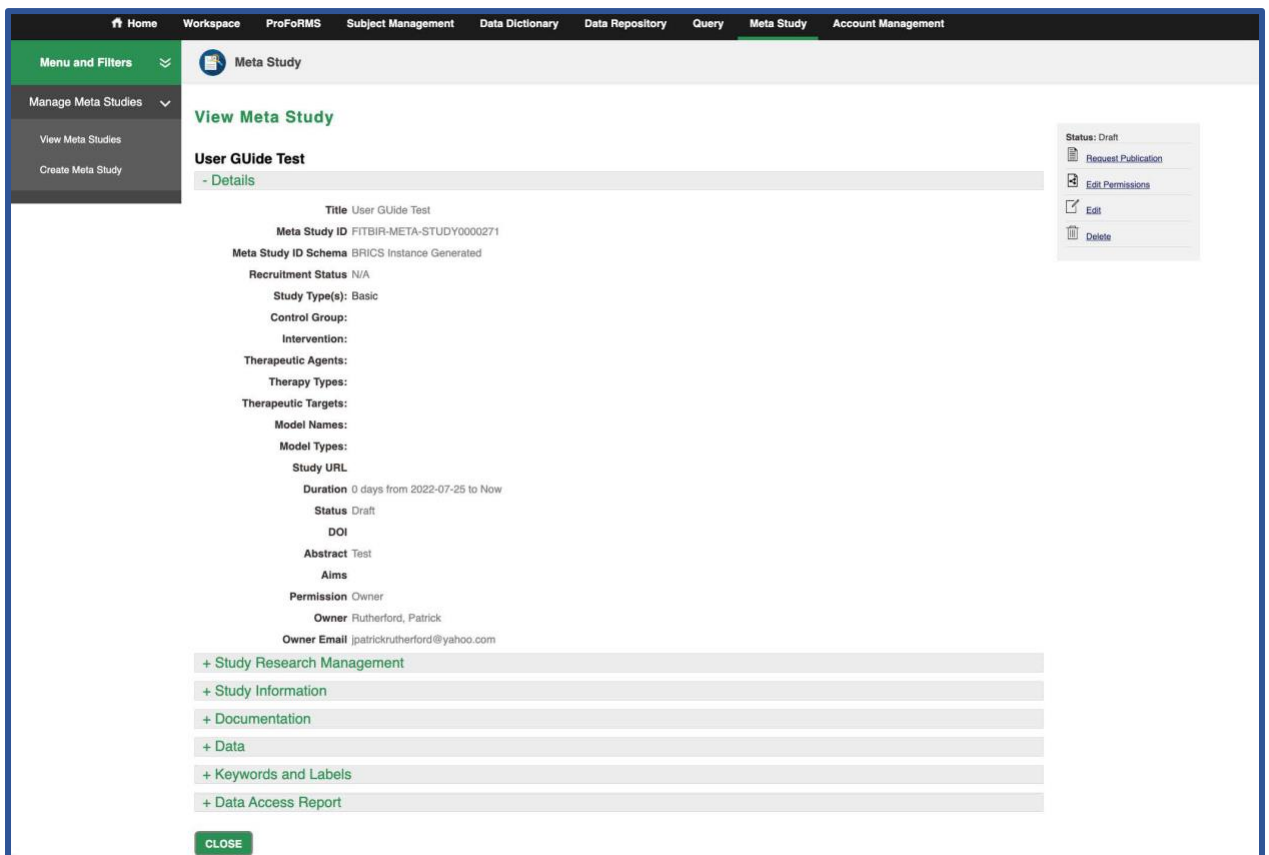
Home Workspace ProFoRMS Subject Management Data Dictionary Data Repository Query Meta Study Account Management

Menu and Filters

Manage Meta Studies

View Meta Studies

Create Meta Study

Meta Study

View Meta Study

User GUide Test

- Details

| | |
|---|---|
| Title | User GUide Test |
| Meta Study ID | FITBIR-META-STUDY0000271 |
| Meta Study ID Schema | BRICS Instance Generated |
| Recruitment Status | N/A |
| Study Type(s): | Basic |
| Control Group: | |
| Intervention: | |
| Therapeutic Agents: | |
| Therapy Types: | |
| Therapeutic Targets: | |
| Model Names: | |
| Model Types: | |
| Study URL | |
| Duration | 0 days from 2022-07-25 to Now |
| Status | Draft |
| DOI | |
| Abstract | Test |
| Aims | |
| Permission | Owner |
| Owner | Rutherford, Patrick |
| Owner Email | jpatrickrutherford@yahoo.com |

+ Study Research Management

+ Study Information

+ Documentation

+ Data

+ Keywords and Labels

+ Data Access Report

CLOSE

Status: Draft

Request Publication

Edit Permissions

Edit

Delete